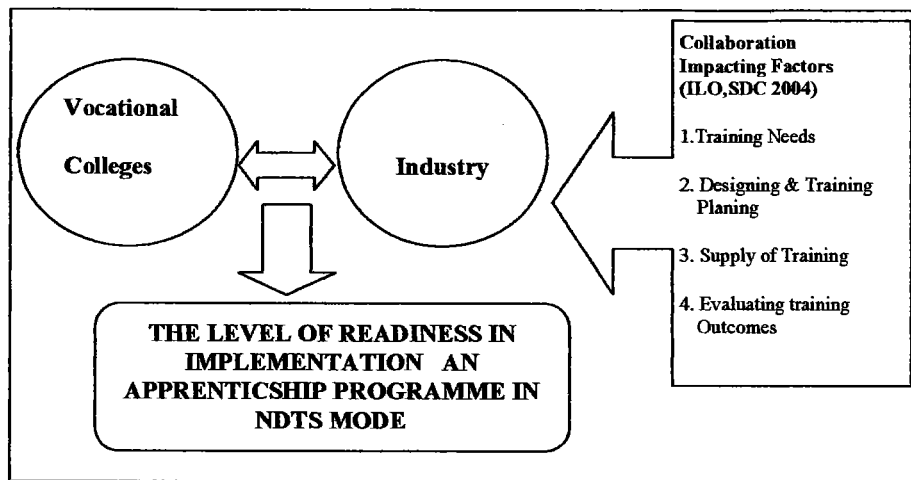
Vocational Colleges

Industry

Collaboration Impacting Factors (ILO,SDC 2004)

1. Training Needs

2. Designing & Training Planing

3. Supply of Training

4. Evaluating training Outcomes

THE LEVEL OF READINESS IN IMPLEMENTATION AN APPRENTICSHIP PROGRAMME IN NDTS MODE